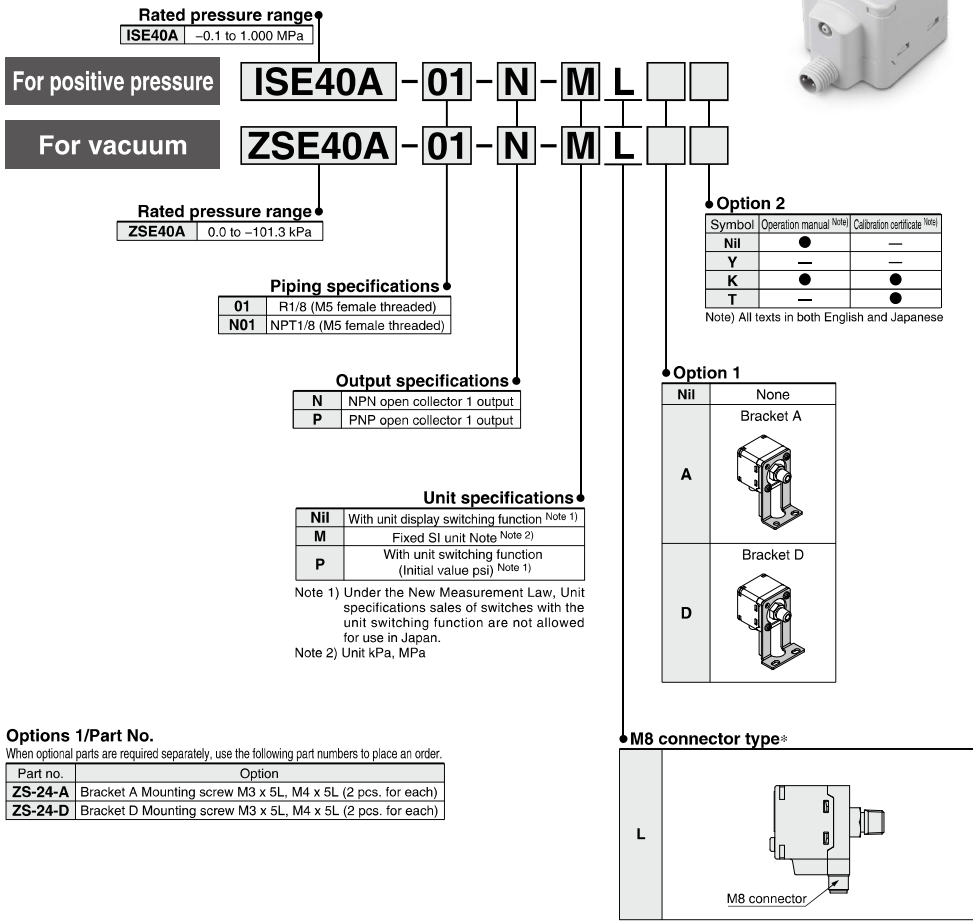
Rated pressure range

| ISE40A | −0.1 to 1.000 MPa |
|---|---|

For positive pressure

ISE40A - 01 - N - M L

For vacuum

ZSE40A - 01 - N - M L

Rated pressure range

| ZSE40A | 0.0 to −101.3 kPa |
|---|---|

Piping specifications

| 01 | R1/8 (M5 female threaded) |
|---|---|
| N01 | NPT1/8 (M5 female threaded) |

Output specifications

| N | NPN open collector 1 output |
|---|---|
| P | PNP open collector 1 output |

Unit specifications

| Nil | With unit display switching function Note 1) |
|---|---|
| M | Fixed SI unit Note 2) |
| P | With unit switching function (Initial value psi) Note 1) |

Note 1) Under the New Measurement Law, Unit specifications sales of switches with the unit switching function are not allowed for use in Japan.
Note 2) Unit kPa, MPa

Option 2

| Symbol | Operation manual Note) | Calibration certificate Note) |
|---|---|---|
| Nil | ● | — |
| Y | — | — |
| K | ● | ● |
| T | — | ● |

Note) All texts in both English and Japanese

Option 1

| Nil | None |
|---|---|
| A | Bracket A |
| D | Bracket D |

Options 1/Part No.
When optional parts are required separately, use the following part numbers to place an order.

| Part no. | Option |
|---|---|
| ZS-24-A | Bracket A Mounting screw M3 x 5L, M4 x 5L (2 pcs. for each) |
| ZS-24-D | Bracket D Mounting screw M3 x 5L, M4 x 5L (2 pcs. for each) |

M8 connector type*

L

M8 connector